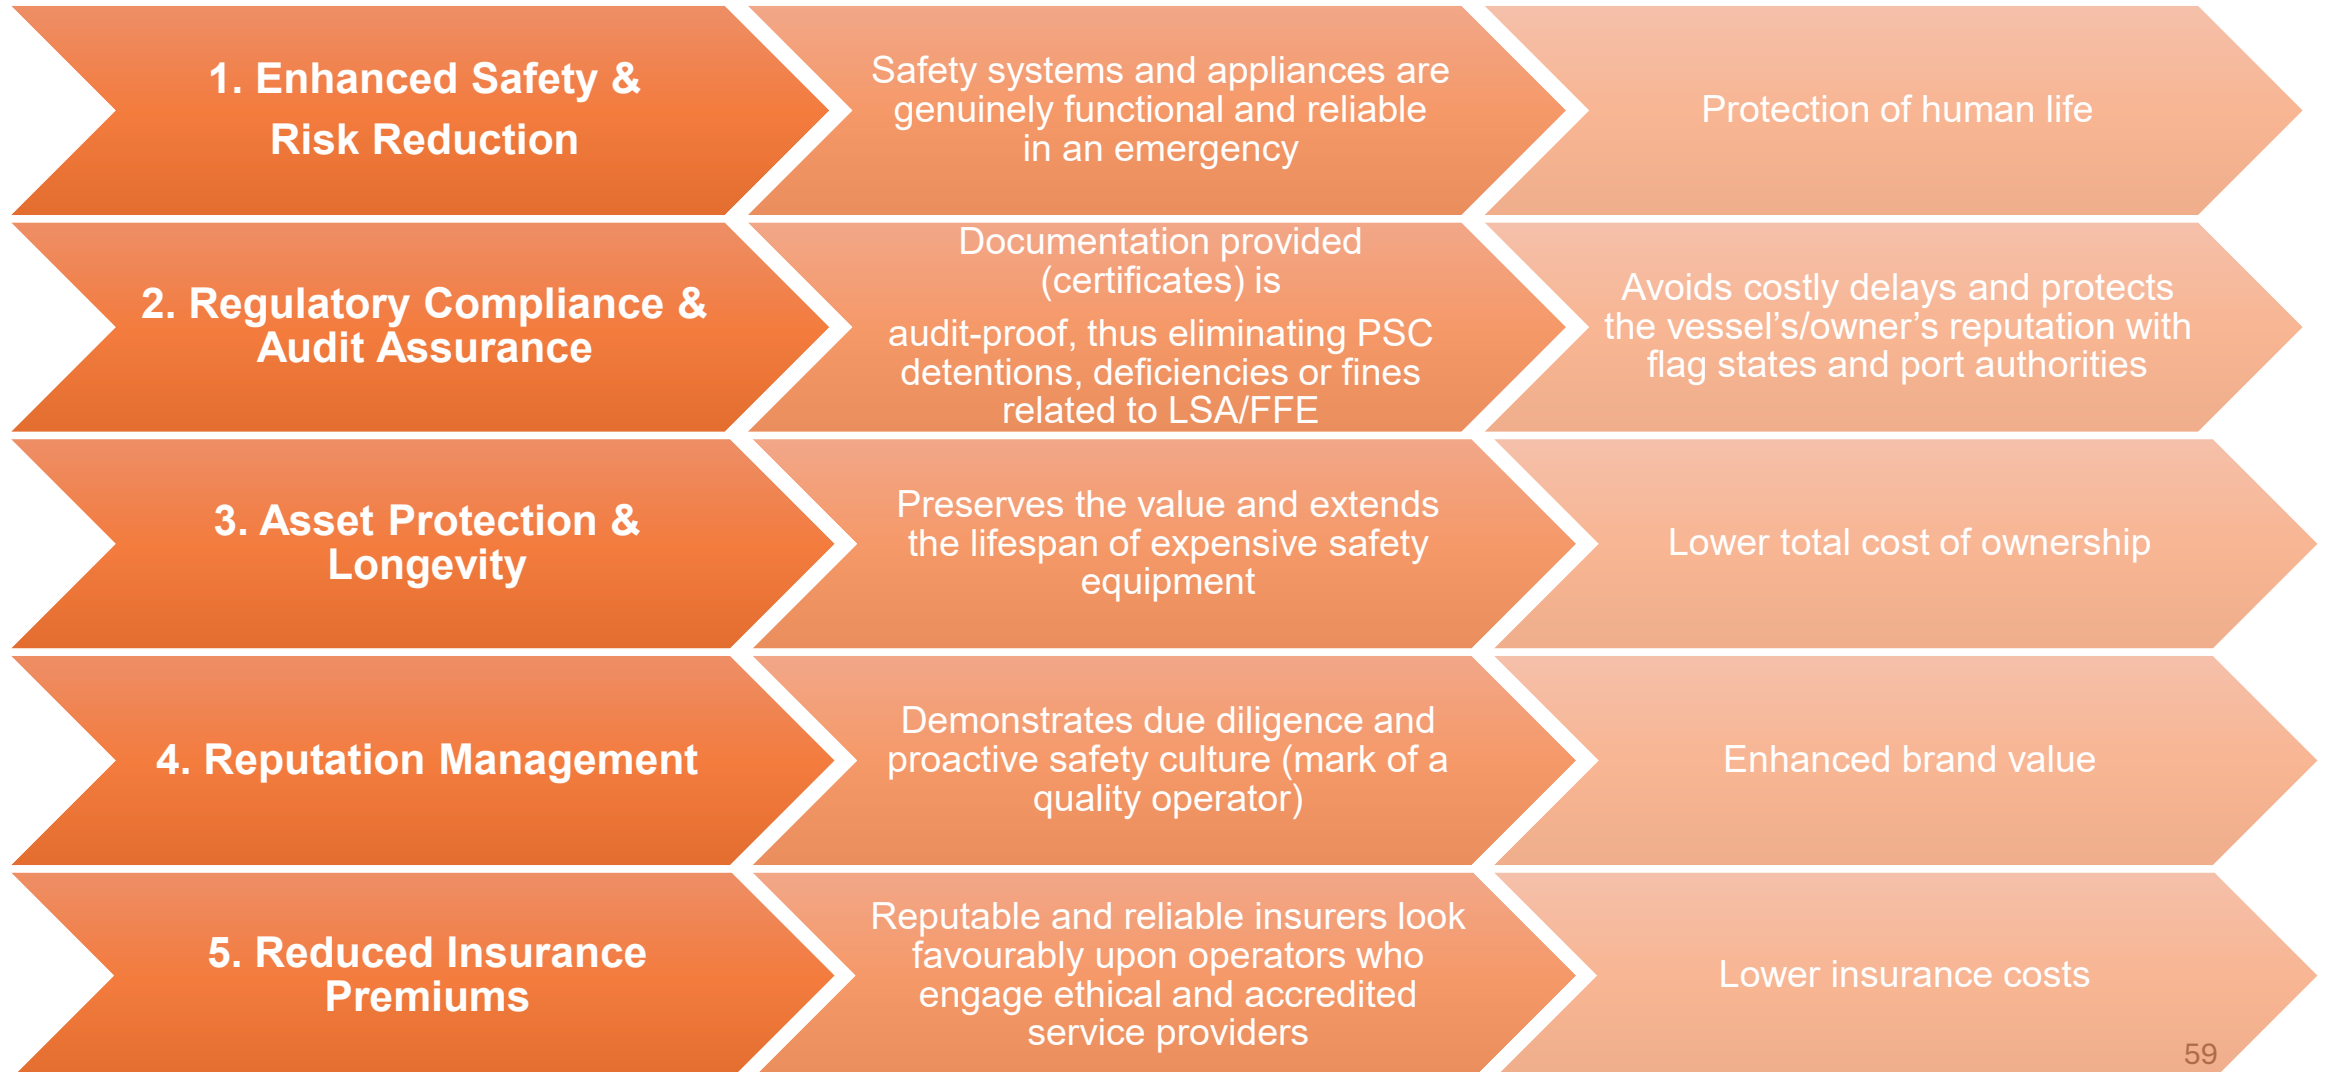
1. Enhanced Safety & Risk Reduction

Safety systems and appliances are genuinely functional and reliable in an emergency

Protection of human life

2. Regulatory Compliance & Audit Assurance

Documentation provided (certificates) is

audit-proof, thus eliminating PSC detentions, deficiencies or fines related to LSA/FFE

Avoids costly delays and protects the vessel's/owner's reputation with flag states and port authorities

3. Asset Protection & Longevity

Preserves the value and extends the lifespan of expensive safety equipment

Lower total cost of ownership

4. Reputation Management

Demonstrates due diligence and proactive safety culture (mark of a quality operator)

Enhanced brand value

5. Reduced Insurance Premiums

Reputable and reliable insurers look favourably upon operators who engage ethical and accredited service providers

Lower insurance costs

59